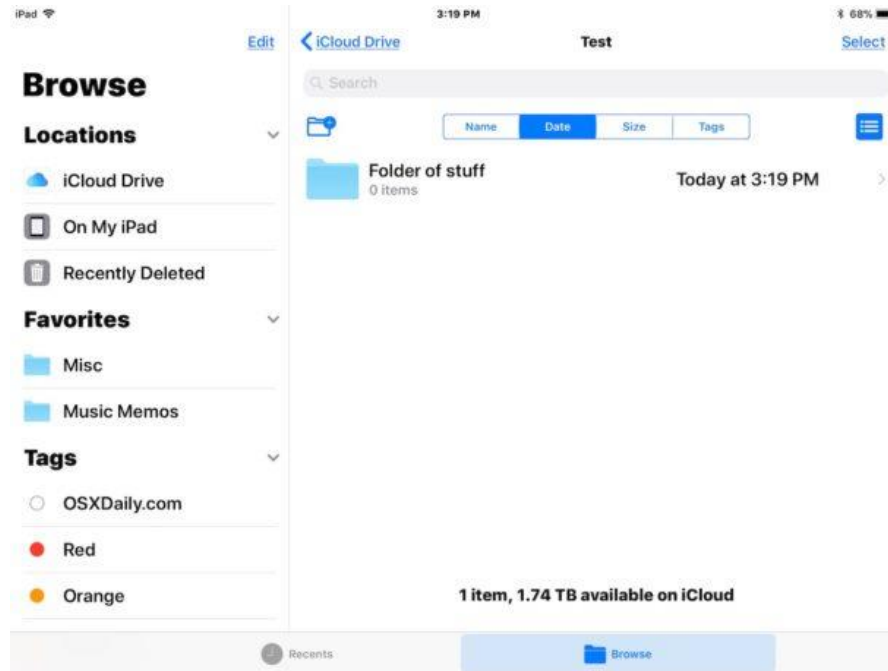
iPad 3:19 PM 68%

Edit

Browse

Locations

iCloud Drive

On My iPad

Recently Deleted

Favorites

Misc

Music Memos

Tags

OSXDaily.com

Red

Orange

iCloud Drive Test Select

Search

| Name | Date | Size | Tags |
|---|---|---|---|

Folder of stuff
0 items
Today at 3:19 PM

1 item, 1.74 TB available on iCloud

Recents Browse